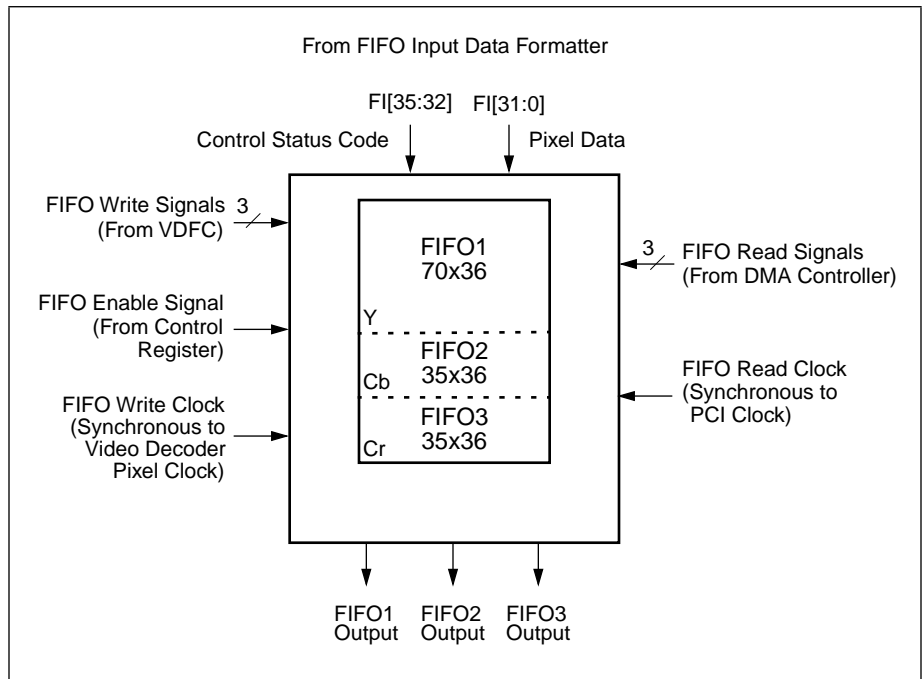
From FIFO Input Data Formatter

FI[35:32]

FI[31:0]

Control Status Code

Pixel Data

FIFO Write Signals (From VDFC)

3

FIFO Enable Signal (From Control Register)

FIFO Write Clock (Synchronous to Video Decoder Pixel Clock)

FIFO1 70x36

Y

FIFO2 35x36

Cb

FIFO3 35x36

Cr

3

FIFO Read Signals (From DMA Controller)

FIFO Read Clock (Synchronous to PCI Clock)

FIFO1 Output

FIFO2 Output

FIFO3 Output